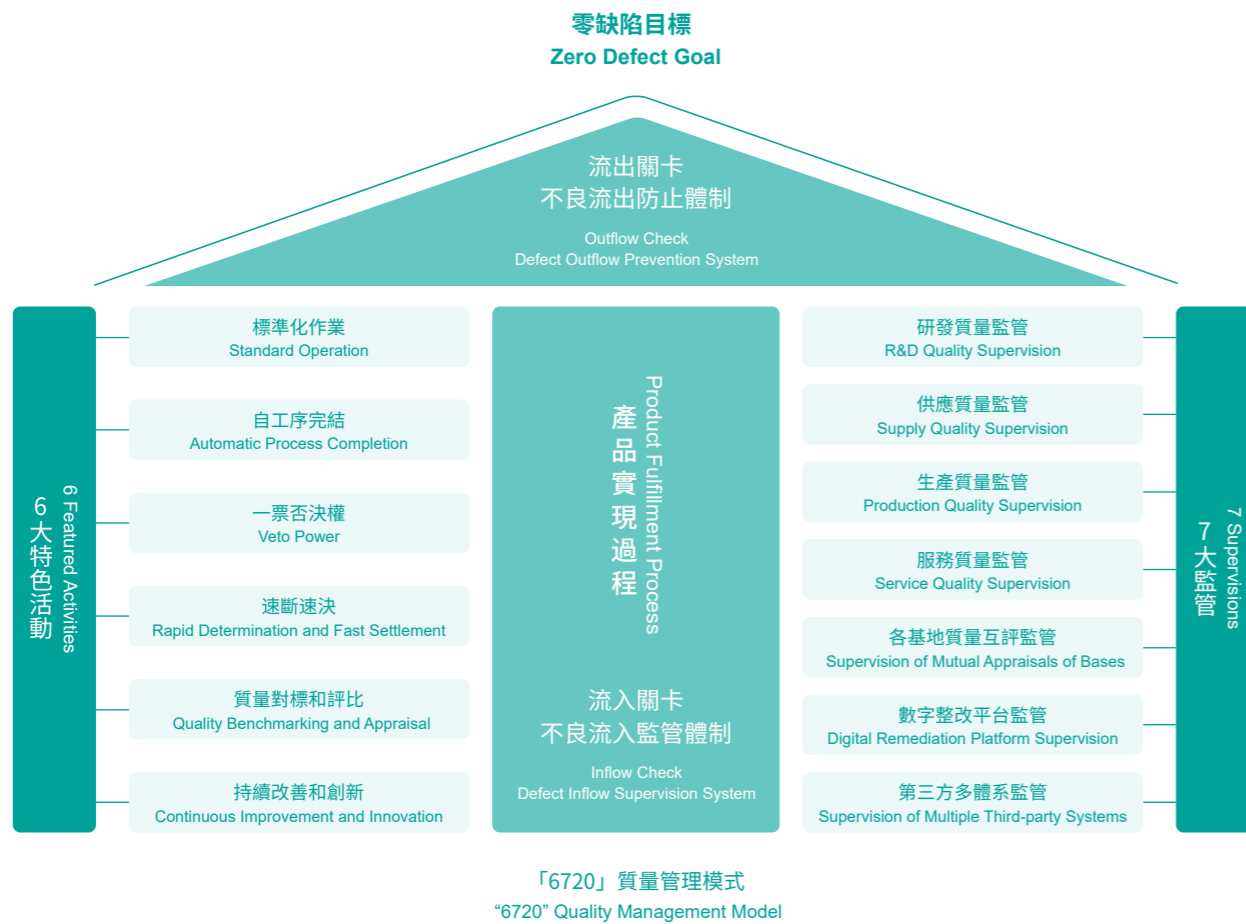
零缺陷目標
Zero Defect Goal

流出關卡
不良流出防止體制
Outflow Check
Defect Outflow Prevention System

6大特色活動
6 Featured Activities

標準化作業
Standard Operation

自工序完結
Automatic Process Completion

一票否決權
Veto Power

速斷速決
Rapid Determination and Fast Settlement

質量對標和評比
Quality Benchmarking and Appraisal

持續改善和創新
Continuous Improvement and Innovation

產品實現過程
Product Fulfillment Process

流入關卡
不良流入監管體制
Inflow Check
Defect Inflow Supervision System

研發質量監管
R&D Quality Supervision

供應質量監管
Supply Quality Supervision

生產質量監管
Production Quality Supervision

服務質量監管
Service Quality Supervision

各基地質量互評監管
Supervision of Mutual Appraisals of Bases

數字整改平台監管
Digital Remediation Platform Supervision

第三方多體系監管
Supervision of Multiple Third-party Systems

7大監管
7 Supervisions

「6720」質量管理模式
“6720” Quality Management Model